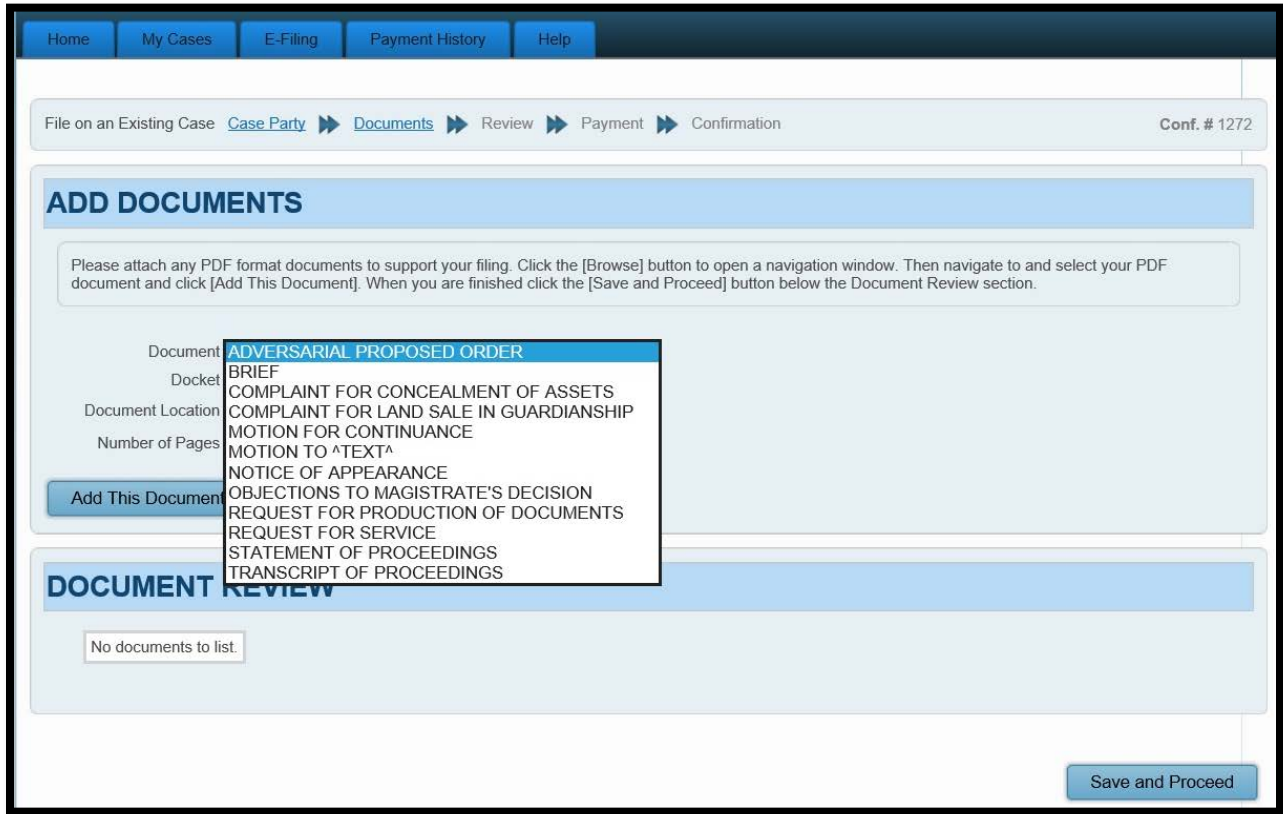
Home My Cases E-Filing Payment History Help

File on an Existing Case Case Party Documents Review Payment Confirmation Conf. # 1272

ADD DOCUMENTS

Please attach any PDF format documents to support your filing. Click the [Browse] button to open a navigation window. Then navigate to and select your PDF document and click [Add This Document]. When you are finished click the [Save and Proceed] button below the Document Review section.

Document
Docket
Document Location
Number of Pages

ADVERSARIAL PROPOSED ORDER
BRIEF
COMPLAINT FOR CONCEALMENT OF ASSETS
COMPLAINT FOR LAND SALE IN GUARDIANSHIP
MOTION FOR CONTINUANCE
MOTION TO ^TEXT^
NOTICE OF APPEARANCE
OBJECTIONS TO MAGISTRATE'S DECISION
REQUEST FOR PRODUCTION OF DOCUMENTS
REQUEST FOR SERVICE
STATEMENT OF PROCEEDINGS
TRANSCRIPT OF PROCEEDINGS

Add This Document

DOCUMENT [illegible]

No documents to list.

Save and Proceed